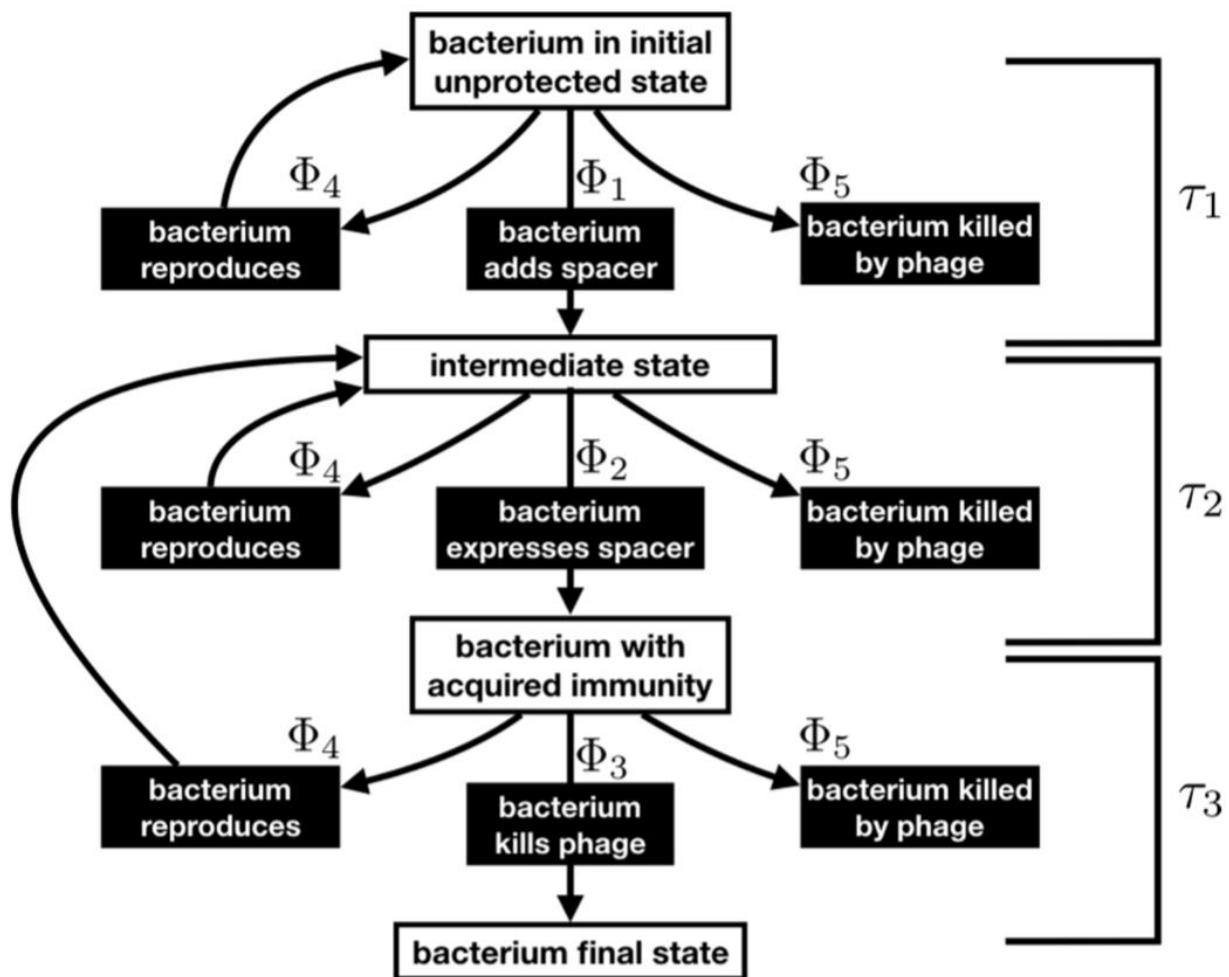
bacterium in initial unprotected state

$\Phi_4$

$\Phi_1$

$\Phi_5$

bacterium reproduces

bacterium adds spacer

bacterium killed by phage

$\tau_1$

intermediate state

$\Phi_4$

$\Phi_2$

$\Phi_5$

bacterium reproduces

bacterium expresses spacer

bacterium killed by phage

$\tau_2$

bacterium with acquired immunity

$\Phi_4$

$\Phi_3$

$\Phi_5$

bacterium reproduces

bacterium kills phage

bacterium killed by phage

$\tau_3$

bacterium final state